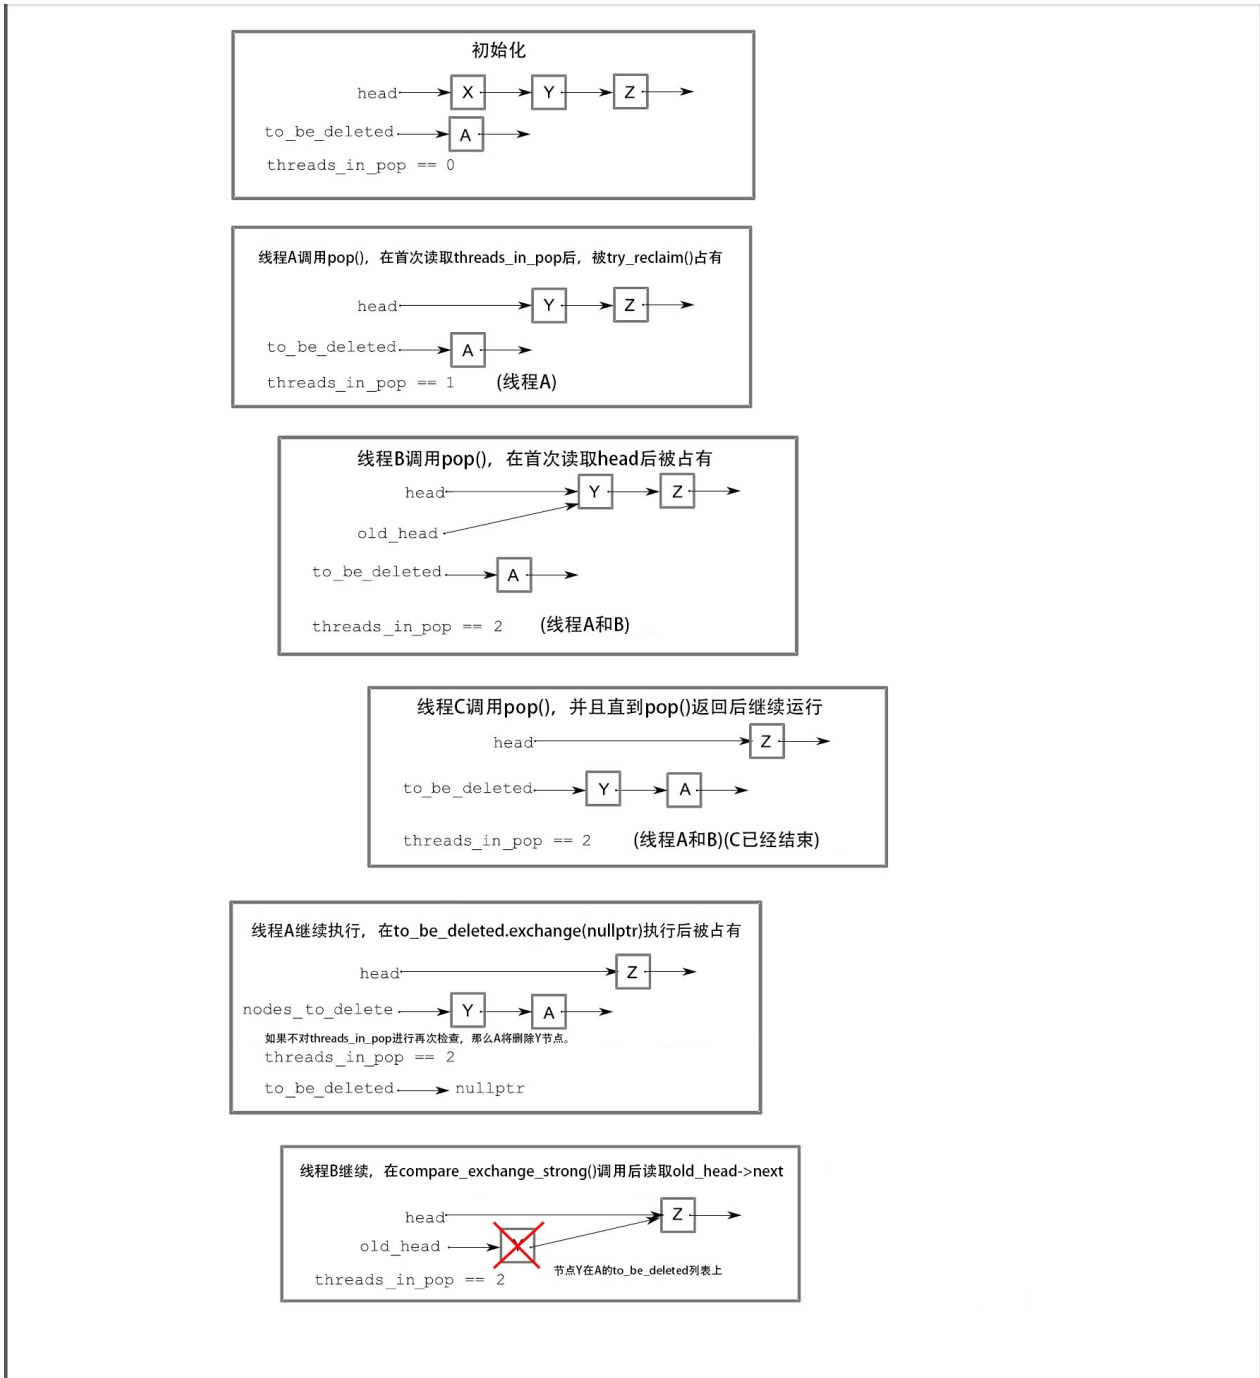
初始化

head X Y Z

to_be_deleted A

threads_in_pop == 0

线程A调用pop()，在首次读取threads_in_pop后，被try_reclaim()占有

head Y Z

to_be_deleted A

threads_in_pop == 1 (线程A)

线程B调用pop()，在首次读取head后被占有

head Y Z

old_head

to_be_deleted A

threads_in_pop == 2 (线程A和B)

线程C调用pop()，并且直到pop()返回后继续运行

head Z

to_be_deleted Y A

threads_in_pop == 2 (线程A和B)(C已经结束)

线程A继续执行，在to_be_deleted.exchange(nullptr)执行后被占有

head Z

nodes_to_delete Y A

如果不对threads_in_pop进行再次检查，那么A将删除Y节点。

threads_in_pop == 2

to_be_deleted nullptr

线程B继续，在compare_exchange_strong()调用后读取old_head->next

head Z

old_head Y

threads_in_pop == 2

节点Y在A的to_be_deleted列表上